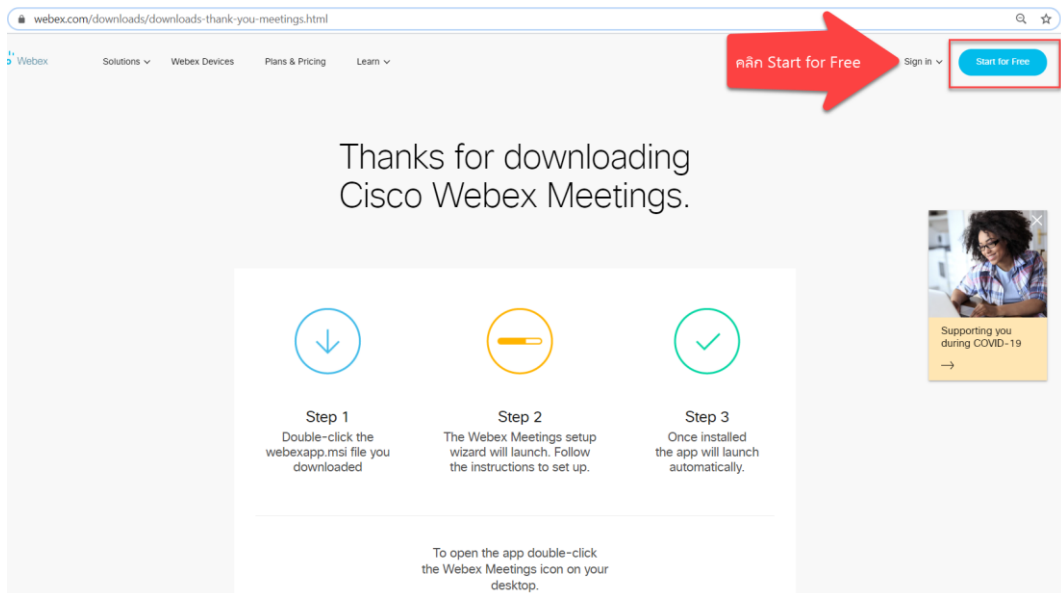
webex.com/downloads/downloads-thank-you-meetings.html

Webex

Solutions

Webex Devices

Plans & Pricing

Learn

คลิก Start for Free

Sign in

Start for Free

Thanks for downloading Cisco Webex Meetings.

Step 1
Double-click the webexapp.msi file you downloaded

Step 2
The Webex Meetings setup wizard will launch. Follow the instructions to set up.

Step 3
Once installed the app will launch automatically.

To open the app double-click the Webex Meetings icon on your desktop.

Supporting you during COVID-19

→